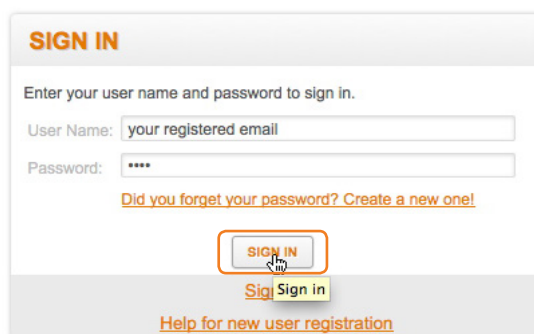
SIGN IN

Enter your user name and password to sign in.

User Name: your registered email

Password: ••••

Did you forget your password? Create a new one!

SIGN IN

Sig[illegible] Sign in

Help for new user registration